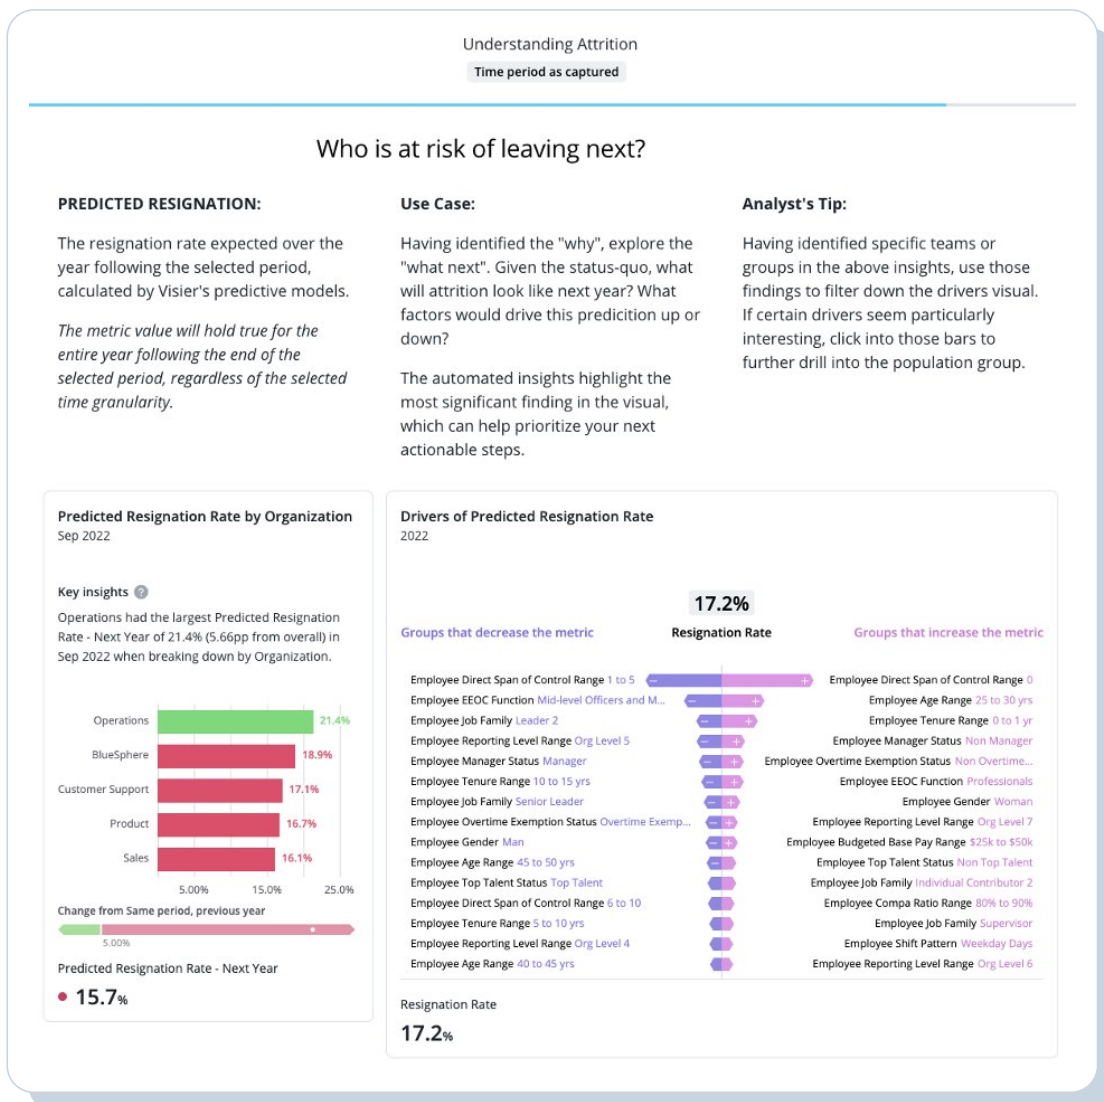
Understanding Attrition
Time period as captured

Who is at risk of leaving next?

PREDICTED RESIGNATION:

The resignation rate expected over the year following the selected period, calculated by Visier's predictive models.

*The metric value will hold true for the entire year following the end of the selected period, regardless of the selected time granularity.*

Use Case:

Having identified the "why", explore the "what next". Given the status-quo, what will attrition look like next year? What factors would drive this predicition up or down?

The automated insights highlight the most significant finding in the visual, which can help prioritize your next actionable steps.

Analyst's Tip:

Having identified specific teams or groups in the above insights, use those findings to filter down the drivers visual. If certain drivers seem particularly interesting, click into those bars to further drill into the population group.

Predicted Resignation Rate by Organization
Sep 2022

Key insights ?
Operations had the largest Predicted Resignation Rate - Next Year of 21.4% (5.66pp from overall) in Sep 2022 when breaking down by Organization.

Operations 21.4%
BlueSphere 18.9%
Customer Support 17.1%
Product 16.7%
Sales 16.1%
5.00% 15.0% 25.0%

Change from Same period, previous year
5.00%

Predicted Resignation Rate - Next Year
15.7%

Drivers of Predicted Resignation Rate
2022

17.2%
Groups that decrease the metric
Resignation Rate
Groups that increase the metric

Employee Direct Span of Control Range 1 to 5
Employee EEOC Function Mid-level Officers and M...
Employee Job Family Leader 2
Employee Reporting Level Range Org Level 5
Employee Manager Status Manager
Employee Tenure Range 10 to 15 yrs
Employee Job Family Senior Leader
Employee Overtime Exemption Status Overtime Exemp...
Employee Gender Man
Employee Age Range 45 to 50 yrs
Employee Top Talent Status Top Talent
Employee Direct Span of Control Range 6 to 10
Employee Tenure Range 5 to 10 yrs
Employee Reporting Level Range Org Level 4
Employee Age Range 40 to 45 yrs

Employee Direct Span of Control Range 0
Employee Age Range 25 to 30 yrs
Employee Tenure Range 0 to 1 yr
Employee Manager Status Non Manager
Employee Overtime Exemption Status Non Overtime...
Employee EEOC Function Professionals
Employee Gender Woman
Employee Reporting Level Range Org Level 7
Employee Budgeted Base Pay Range $25k to $50k
Employee Top Talent Status Non Top Talent
Employee Job Family Individual Contributor 2
Employee Compa Ratio Range 80% to 90%
Employee Job Family Supervisor
Employee Shift Pattern Weekday Days
Employee Reporting Level Range Org Level 6

Resignation Rate
17.2%